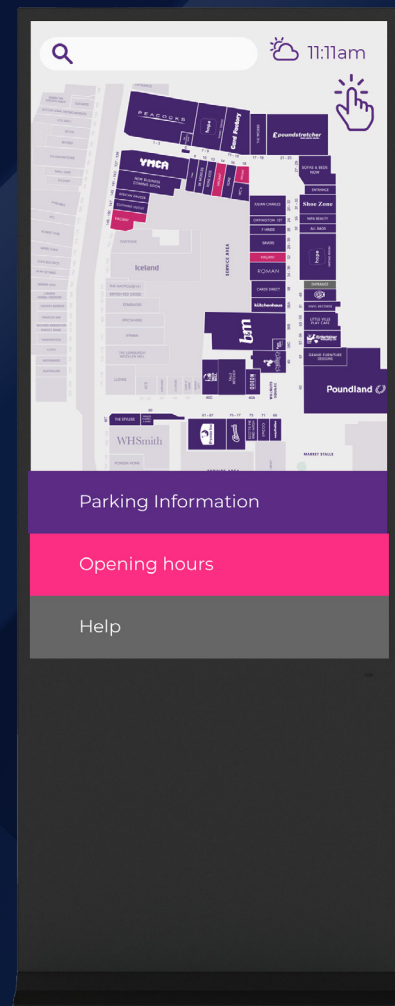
11:11am

PEACOCKS

hays

Card Factory

THE WORKS

Poundstretcher

SOFAS & BEDS NOW

YMCA

ENTRANCE

Shoe Zone

COLIN CHARLES

ORPINGTON

MINI BEAUTY

F HINDS

ALL BASS

SAVERS

hays

Iceland

ROMAN

CARDS DIRECT

kitchenhouse

LITTLE VILLE PLAY CAFE

bm

GRANGE FURNITURE DESIGNS

Poundland

THE SPOLEIS

WHSmith

MARKET STALLS

Parking Information

Opening hours

Help